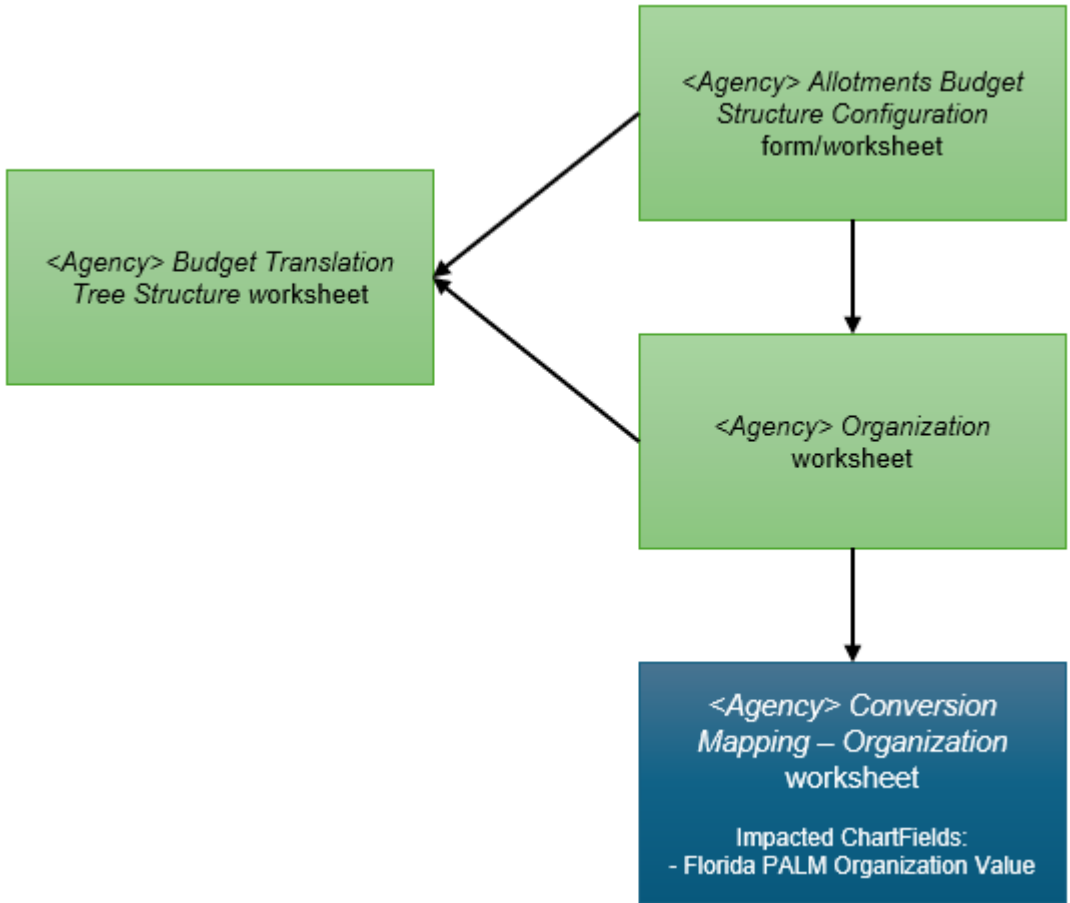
<Agency> Allotments Budget Structure Configuration form/worksheet

<Agency> Budget Translation Tree Structure worksheet

<Agency> Organization worksheet

<Agency> Conversion Mapping – Organization worksheet

Impacted ChartFields:
- Florida PALM Organization Value